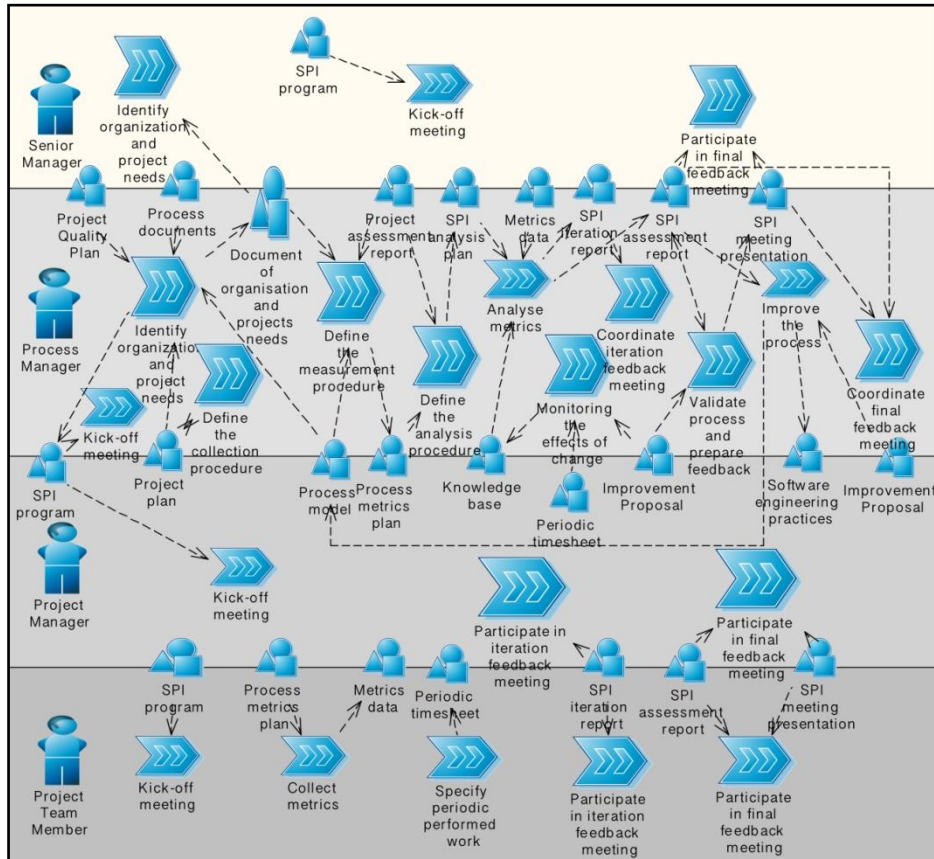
Senior Manager

Identify organization and project needs

SPI program

Kick-off meeting

Participate in final feedback meeting

Process Manager

Project Quality Plan

Process documents

Document of organisation and projects needs

Project assessment report

SPI analysis plan

Metrics data

SPI iteration report

SPI assessment report

SPI meeting presentation

Identify organization and project needs

Define the measurement procedure

Analyse metrics

Coordinate iteration feedback meeting

Improve the process

Coordinate final feedback meeting

Define the collection procedure

Define the analysis procedure

Monitoring the effects of change

Validate process and prepare feedback

Kick-off meeting

SPI program

Project plan

Process model

Process metrics plan

Knowledge base

Improvement Proposal

Software engineering practices

Improvement Proposal

Periodic timesheet

Project Manager

Kick-off meeting

Participate in iteration feedback meeting

Participate in final feedback meeting

Project Team Member

SPI program

Process metrics plan

Metrics data

Periodic timesheet

SPI iteration report

SPI assessment report

SPI meeting presentation

Kick-off meeting

Collect metrics

Specify periodic performed work

Participate in iteration feedback meeting

Participate in final feedback meeting